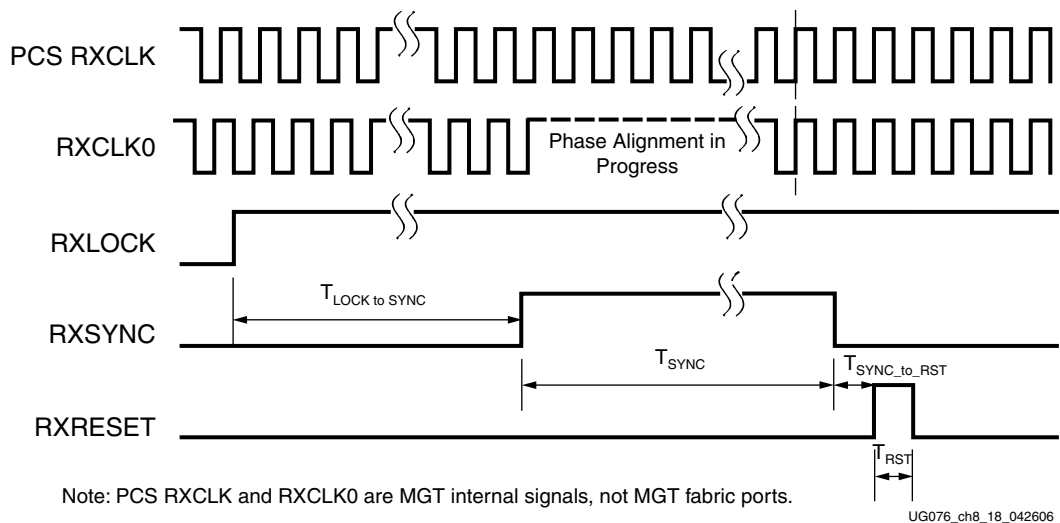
PCS RXCLK

RXCLK0

Phase Alignment in Progress

RXLOCK

$T_{LOCK\ to\ SYNC}$

RXSYNC

$T_{SYNC}$

$T_{SYNC\_to\_RST}$

RXRESET

$T_{RST}$

Note: PCS RXCLK and RXCLK0 are MGT internal signals, not MGT fabric ports.

UG076_ch8_18_042606